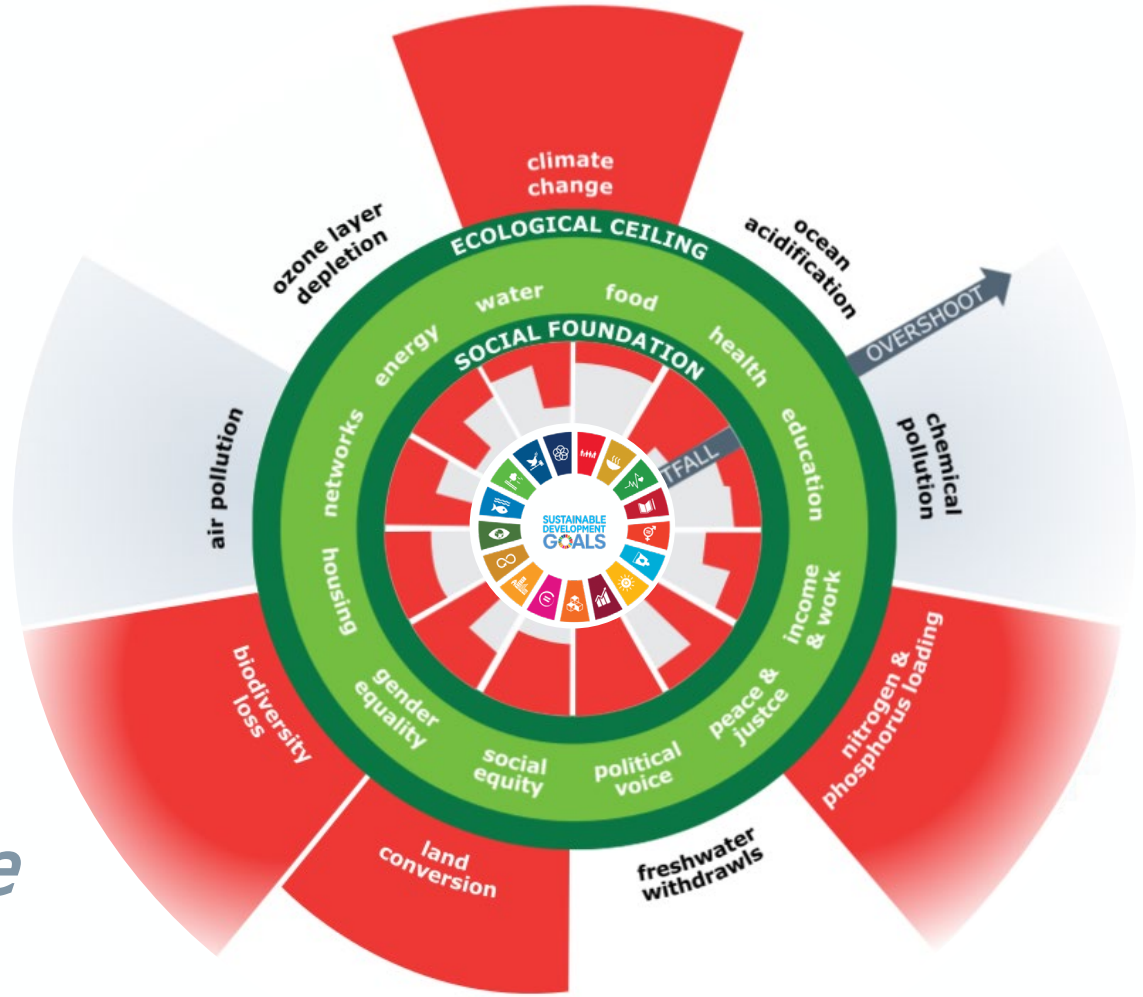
climate change

ocean acidification

chemical pollution

nitrogen & phosphorus loading

freshwater withdrawls

land conversion

biodiversity loss

air pollution

ozone layer depletion

ECOLOGICAL CEILING

OVERSHOOT

water

food

health

education

income & work

peace & justce

political voice

social equity

gender equality

housing

networks

energy

SOCIAL FOUNDATION

TFALL

SUSTAINABLE DEVELOPMENT GOALS

e